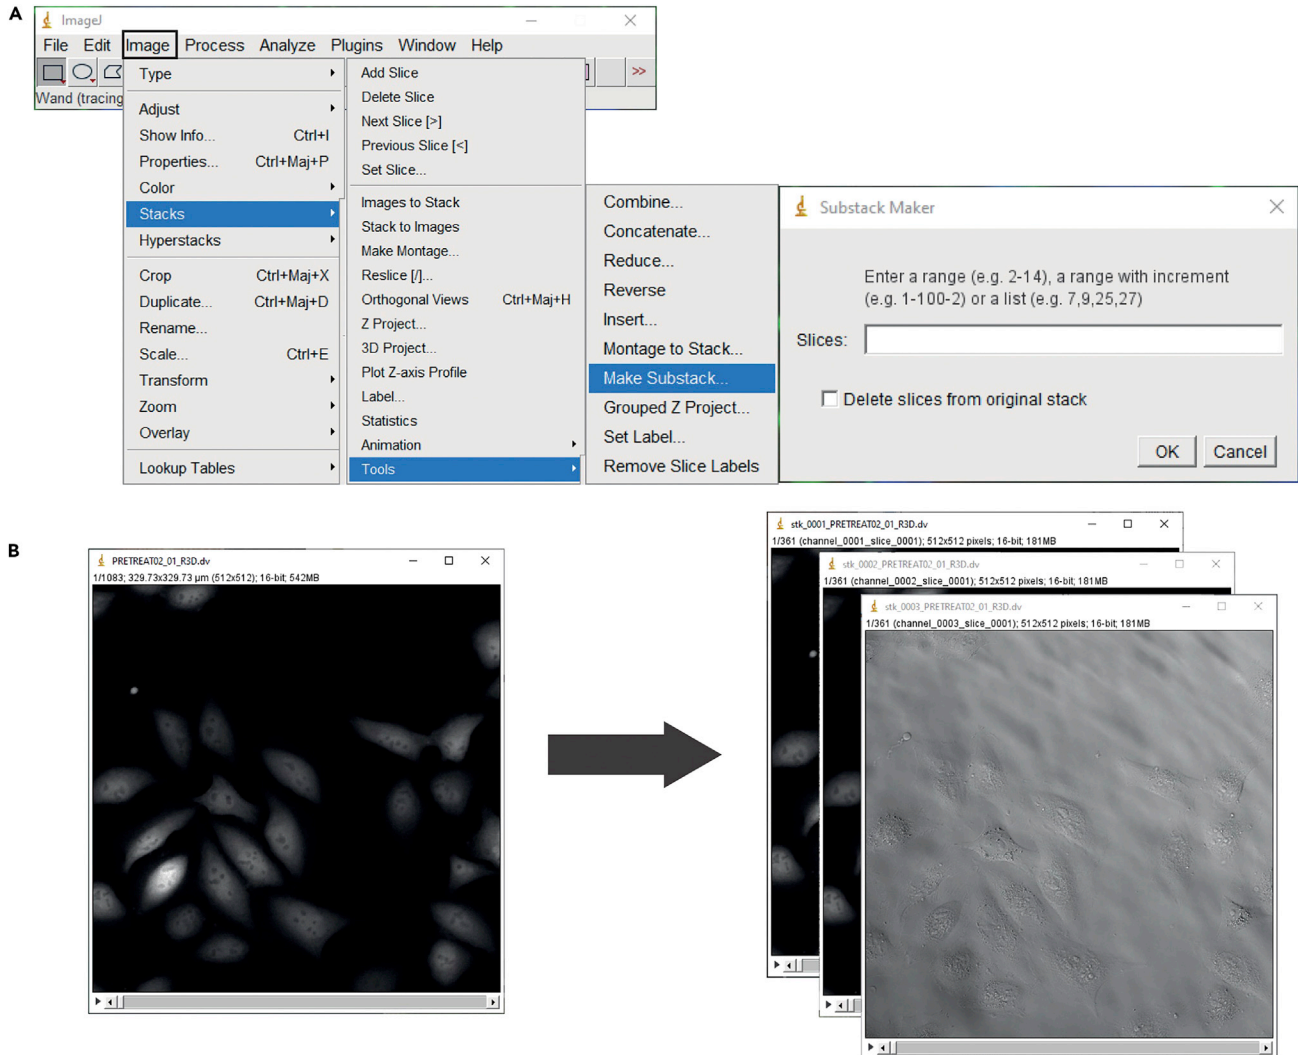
A

ImageJ

File Edit Image Process Analyze Plugins Window Help

Wand (tracing

Type
Adjust
Show Info... Ctrl+I
Properties... Ctrl+Maj+P
Color
Stacks
Hyperstacks
Crop Ctrl+Maj+X
Duplicate... Ctrl+Maj+D
Rename...
Scale... Ctrl+E
Transform
Zoom
Overlay
Lookup Tables

Add Slice
Delete Slice
Next Slice [>]
Previous Slice [<]
Set Slice...
Images to Stack
Stack to Images
Make Montage...
Reslice [/]...
Orthogonal Views Ctrl+Maj+H
Z Project...
3D Project...
Plot Z-axis Profile
Label...
Statistics
Animation
Tools

Combine...
Concatenate...
Reduce...
Reverse
Insert...
Montage to Stack...
Make Substack...
Grouped Z Project...
Set Label...
Remove Slice Labels

Substack Maker

Enter a range (e.g. 2-14), a range with increment (e.g. 1-100-2) or a list (e.g. 7,9,25,27)

Slices:

Delete slices from original stack

OK Cancel

B

PRETREAT02_01_R3D.dv
1/1083; 329.73x329.73 µm (512x512); 16-bit; 542MB

stk_0001_PRETREAT02_01_R3D.dv
1/361 (channel_0001_slice_0001); 512x512 pixels; 16-bit; 181MB

stk_0002_PRETREAT02_01_R3D.dv
1/361 (channel_0002_slice_0001); 512x512 pixels; 16-bit; 181MB

stk_0003_PRETREAT02_01_R3D.dv
1/361 (channel_0003_slice_0001); 512x512 pixels; 16-bit; 181MB